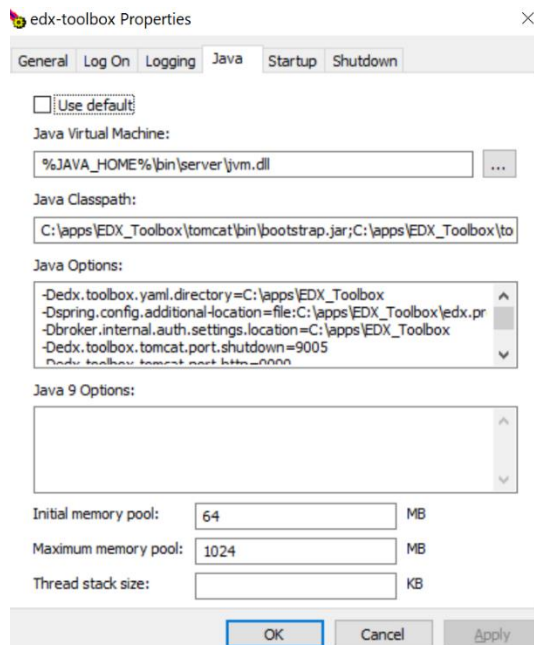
edx-toolbox Properties

×

General Log On Logging Java Startup Shutdown

Use default

Java Virtual Machine:

%JAVA_HOME%\bin\server\jvm.dll

...

Java Classpath:

C:\apps\EDX_Toolbox\tomcat\bin\bootstrap.jar;C:\apps\EDX_Toolbox\to

Java Options:

-Dedx.toolbox.yaml.directory=C:\apps\EDX_Toolbox
-Dspring.config.additional-location=file:C:\apps\EDX_Toolbox\edx.pr
-Dbroker.internal.auth.settings.location=C:\apps\EDX_Toolbox
-Dedx.toolbox.tomcat.port.shutdown=9005
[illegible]

Java 9 Options:

Initial memory pool: 64 MB

Maximum memory pool: 1024 MB

Thread stack size: KB

OK Cancel Apply